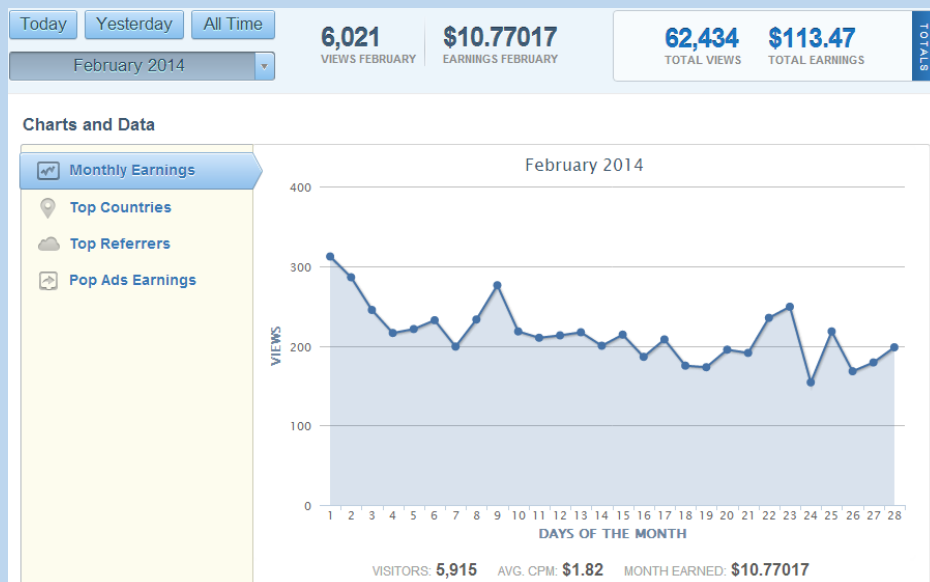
Today Yesterday All Time

February 2014

6,021
VIEWS FEBRUARY

$10.77017
EARNINGS FEBRUARY

62,434
TOTAL VIEWS

$113.47
TOTAL EARNINGS

TOTALS

Charts and Data

Monthly Earnings

Top Countries

Top Referrers

Pop Ads Earnings

February 2014

400

300

200

100

0

VIEWS

1 2 3 4 5 6 7 8 9 10 11 12 13 14 15 16 17 18 19 20 21 22 23 24 25 26 27 28

DAYS OF THE MONTH

VISITORS: 5,915 AVG. CPM: $1.82 MONTH EARNED: $10.77017